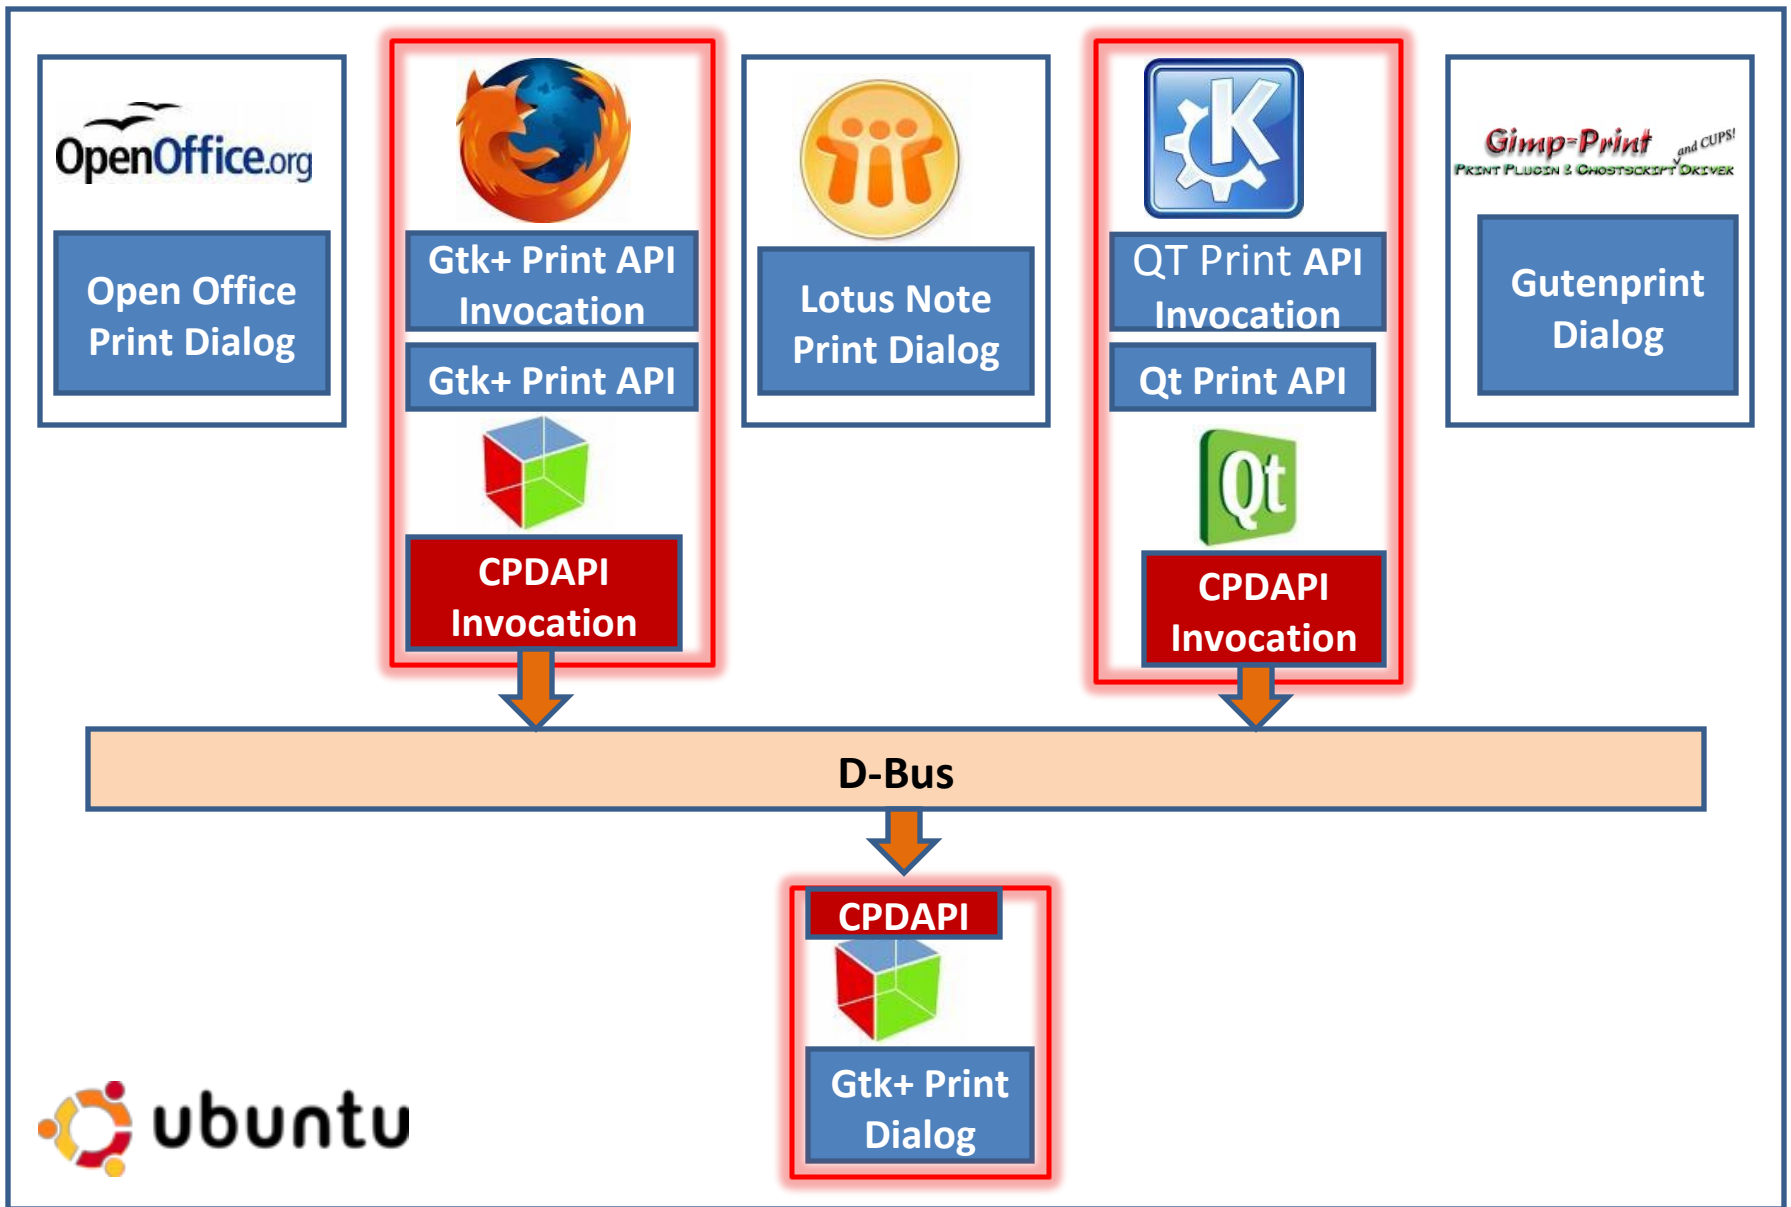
OpenOffice.org

Open Office Print Dialog

Gtk+ Print API Invocation

Gtk+ Print API

CPDAPI Invocation

Lotus Note Print Dialog

QT Print API Invocation

Qt Print API

Qt

CPDAPI Invocation

Gimp-Print and CUPS!
Print Plugin & Ghostscript Driver

Gutenprint Dialog

D-Bus

CPDAPI

Gtk+ Print Dialog

ubuntu